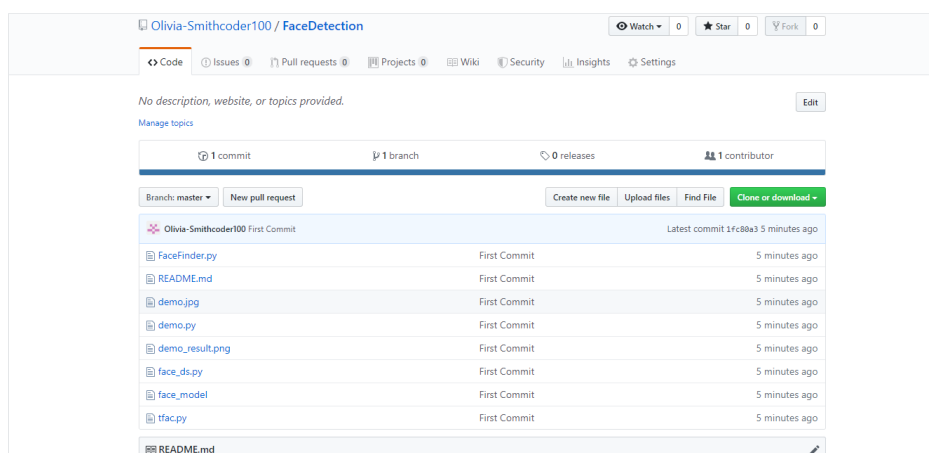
Olivia-Smithcoder100 / FaceDetection

Watch ▾ 0 | Star 0 | Fork 0

<> Code | Issues 0 | Pull requests 0 | Projects 0 | Wiki | Security | Insights | Settings

No description, website, or topics provided.

Edit

Manage topics

1 commit | 1 branch | 0 releases | 1 contributor

Branch: master ▾ | New pull request

Create new file | Upload files | Find File | Clone or download ▾

Olivia-Smithcoder100 First Commit | Latest commit 1fc80a3 5 minutes ago

| | | |
|---|---|---|
| FaceFinder.py | First Commit | 5 minutes ago |
| README.md | First Commit | 5 minutes ago |
| demo.jpg | First Commit | 5 minutes ago |
| demo.py | First Commit | 5 minutes ago |
| demo_result.png | First Commit | 5 minutes ago |
| face_ds.py | First Commit | 5 minutes ago |
| face_model | First Commit | 5 minutes ago |
| tfac.py | First Commit | 5 minutes ago |

README.md